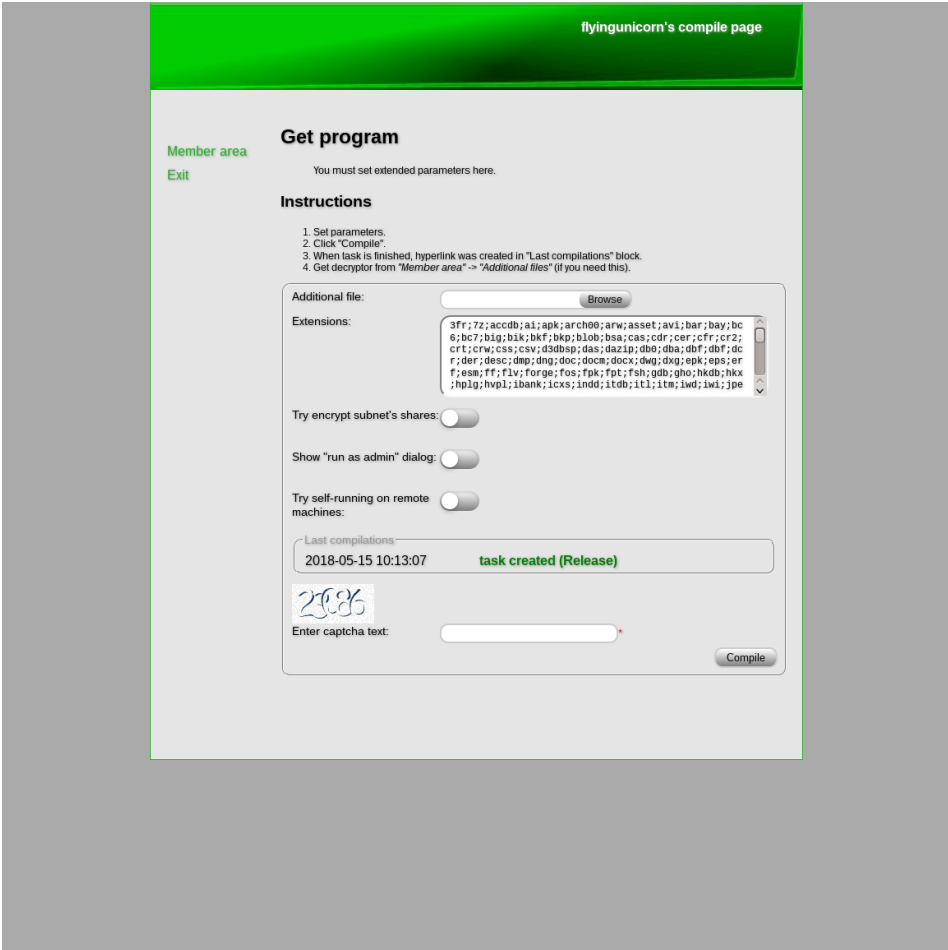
flyingunicorn's compile page

Member area

Exit

Get program

You must set extended parameters here.

Instructions

1. Set parameters.
2. Click "Compile".
3. When task is finished, hyperlink was created in "Last compilations" block.
4. Get decryptor from *"Member area"* -> *"Additional files"* (if you need this).

Additional file: Browse

Extensions:

3fr;7z;accdb;ai;apk;arch00;arw;asset;avi;bar;bay;bc6;bc7;big;bik;bkf;bkp;blob;bsa;cas;cdr;cer;cfr;cr2;crt;crw;css;csv;d3dbsp;das;dazip;db0;dba;dbf;dbf;dcr;der;desc;dmp;dng;doc;docm;docx;dwg;dxg;epk;eps;erf;esm;ff;flv;forge;fos;fpk;fpt;fsh;gdb;gho;hkdb;hkx;hplg;hvpl;ibank;icxs;indd;itdb;itl;itm;iwd;iwi;jpe

Try encrypt subnet's shares:

Show "run as admin" dialog:

Try self-running on remote machines:

Last compilations

2018-05-15 10:13:07 task created (Release)

23686

Enter captcha text: *

Compile